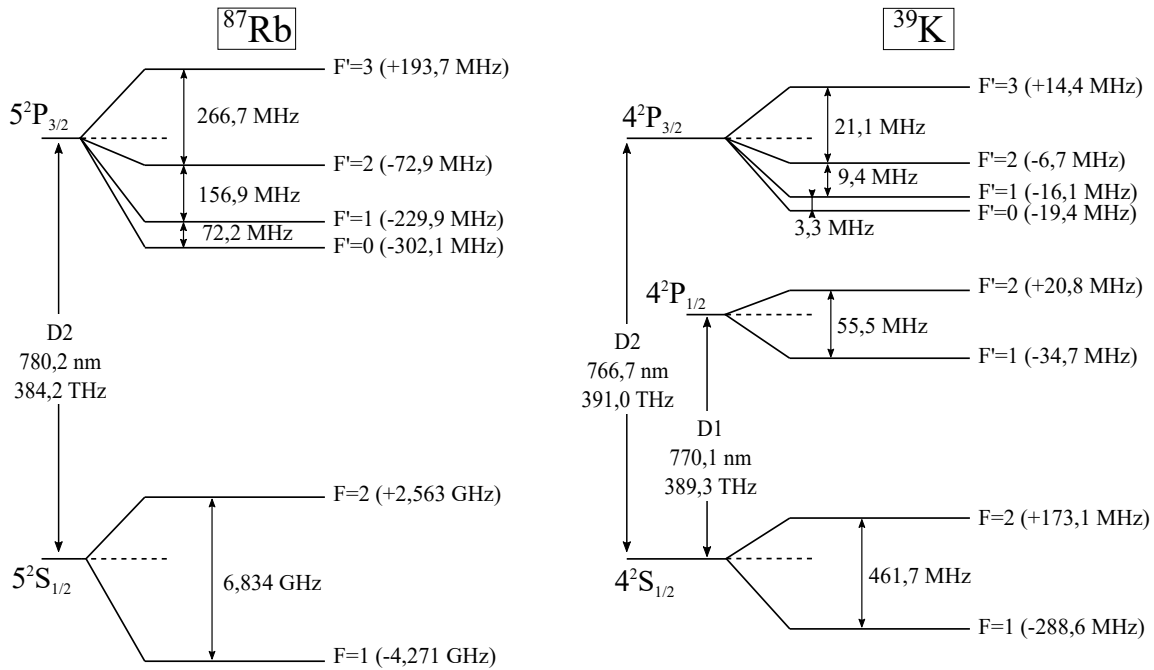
$^{87}$Rb

$5^2P_{3/2}$

F'=3 (+193,7 MHz)

266,7 MHz

F'=2 (-72,9 MHz)

156,9 MHz

F'=1 (-229,9 MHz)

72,2 MHz

F'=0 (-302,1 MHz)

D2
780,2 nm
384,2 THz

F=2 (+2,563 GHz)

$5^2S_{1/2}$

6,834 GHz

F=1 (-4,271 GHz)

$^{39}$K

$4^2P_{3/2}$

F'=3 (+14,4 MHz)

21,1 MHz

F'=2 (-6,7 MHz)

9,4 MHz

F'=1 (-16,1 MHz)

F'=0 (-19,4 MHz)

3,3 MHz

$4^2P_{1/2}$

F'=2 (+20,8 MHz)

55,5 MHz

F'=1 (-34,7 MHz)

D2
766,7 nm
391,0 THz

D1
770,1 nm
389,3 THz

F=2 (+173,1 MHz)

$4^2S_{1/2}$

461,7 MHz

F=1 (-288,6 MHz)